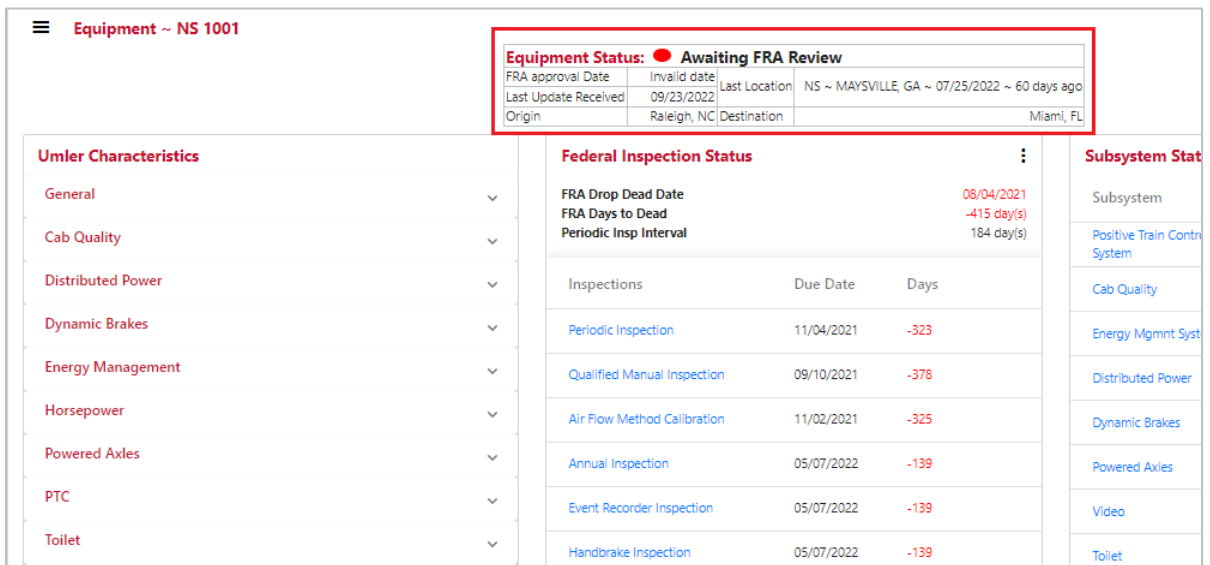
Equipment ~ NS 1001

Equipment Status: Awaiting FRA Review

| FRA approval Date | Invalid date | Last Location | NS ~ MAYSVILLE, GA ~ 07/25/2022 ~ 60 days ago |
|---|---|---|---|
| Last Update Received | 09/23/2022 | | |
| Origin | Raleigh, NC | Destination | Miami, FL |

Umler Characteristics

General

Cab Quality

Distributed Power

Dynamic Brakes

Energy Management

Horsepower

Powered Axles

PTC

Toilet

Federal Inspection Status

FRA Drop Dead Date 08/04/2021
FRA Days to Dead -415 day(s)
Periodic Insp Interval 184 day(s)

| Inspections | Due Date | Days |
|---|---|---|
| Periodic Inspection | 11/04/2021 | -323 |
| Qualified Manual Inspection | 09/10/2021 | -378 |
| Air Flow Method Calibration | 11/02/2021 | -325 |
| Annual Inspection | 05/07/2022 | -139 |
| Event Recorder Inspection | 05/07/2022 | -139 |
| Handbrake Inspection | 05/07/2022 | -139 |

Subsystem Stat

Subsystem

Positive Train Contr System

Cab Quality

Energy Mgmnt Syst

Distributed Power

Dynamic Brakes

Powered Axles

Video

Toilet